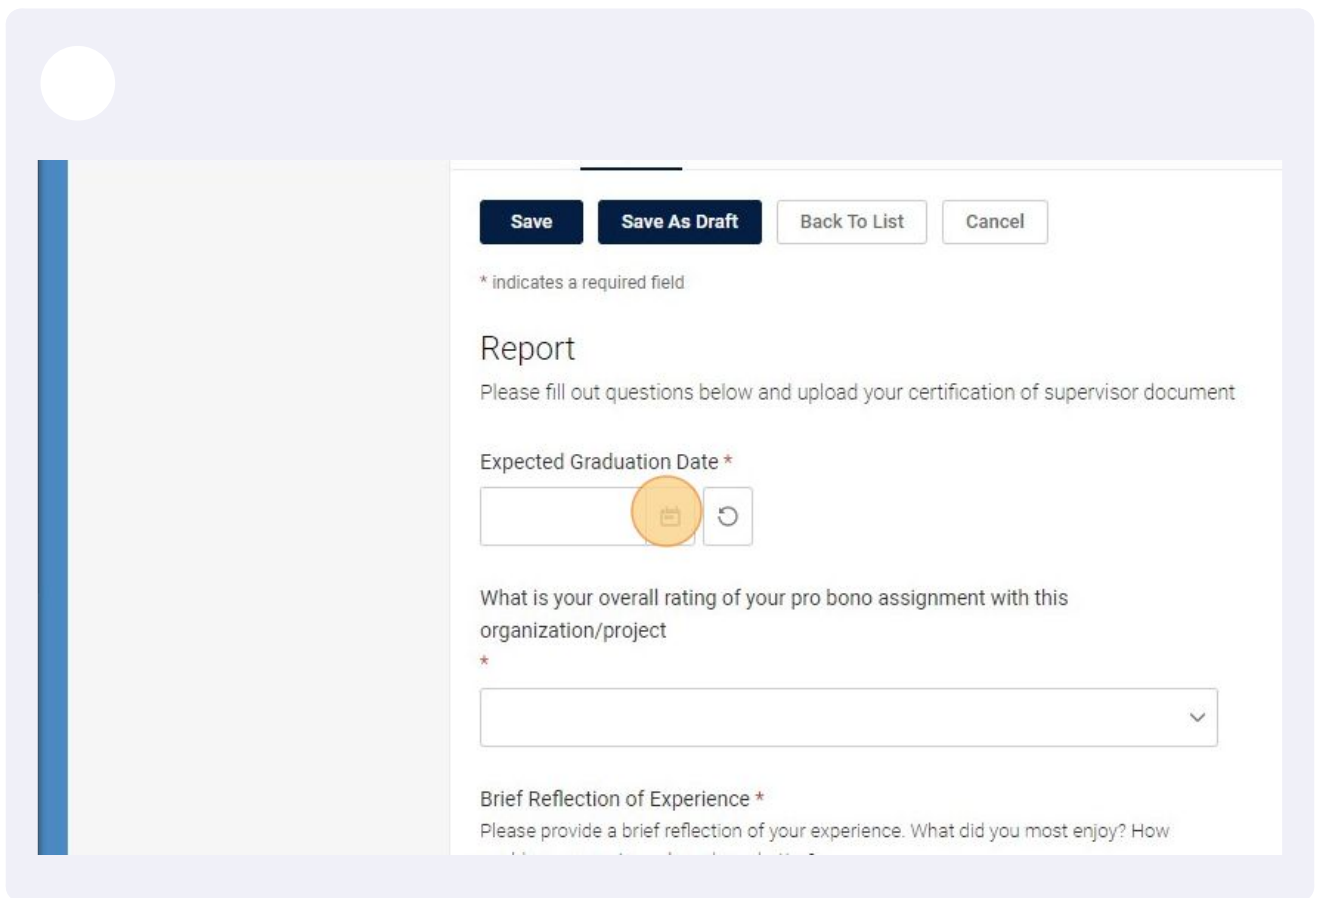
Save Save As Draft Back To List Cancel

* indicates a required field

Report

Please fill out questions below and upload your certification of supervisor document

Expected Graduation Date *

What is your overall rating of your pro bono assignment with this organization/project *

Brief Reflection of Experience *

Please provide a brief reflection of your experience. What did you most enjoy? How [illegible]